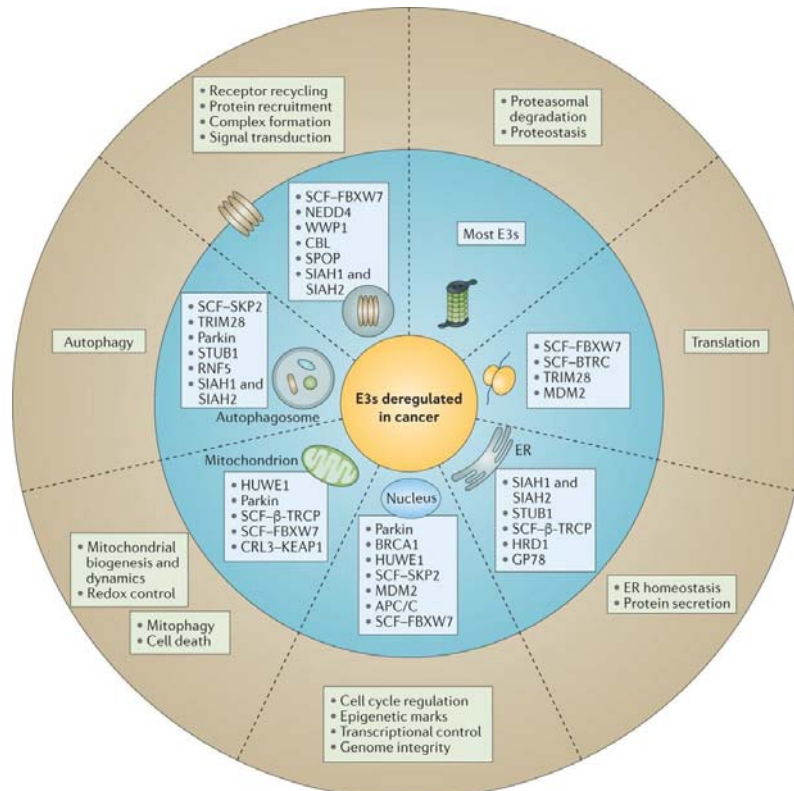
• Receptor recycling
• Protein recruitment
• Complex formation
• Signal transduction

• Proteasomal degradation
• Proteostasis

• SCF–FBXW7
• NEDD4
• WWP1
• CBL
• SPOP
• SIAH1 and SIAH2

Most E3s

Autophagy

• SCF–SKP2
• TRIM28
• Parkin
• STUB1
• RNF5
• SIAH1 and SIAH2

Autophagosome

E3s deregulated in cancer

• SCF–FBXW7
• SCF–BTRC
• TRIM28
• MDM2

Translation

ER

Mitochondrion

• HUWE1
• Parkin
• SCF–β-TRCP
• SCF–FBXW7
• CRL3–KEAP1

Nucleus

• SIAH1 and SIAH2
• STUB1
• SCF–β-TRCP
• HRD1
• GP78

• Parkin
• BRCA1
• HUWE1
• SCF–SKP2
• MDM2
• APC/C
• SCF–FBXW7

• Mitochondrial biogenesis and dynamics
• Redox control

• Mitophagy
• Cell death

• ER homeostasis
• Protein secretion

• Cell cycle regulation
• Epigenetic marks
• Transcriptional control
• Genome integrity